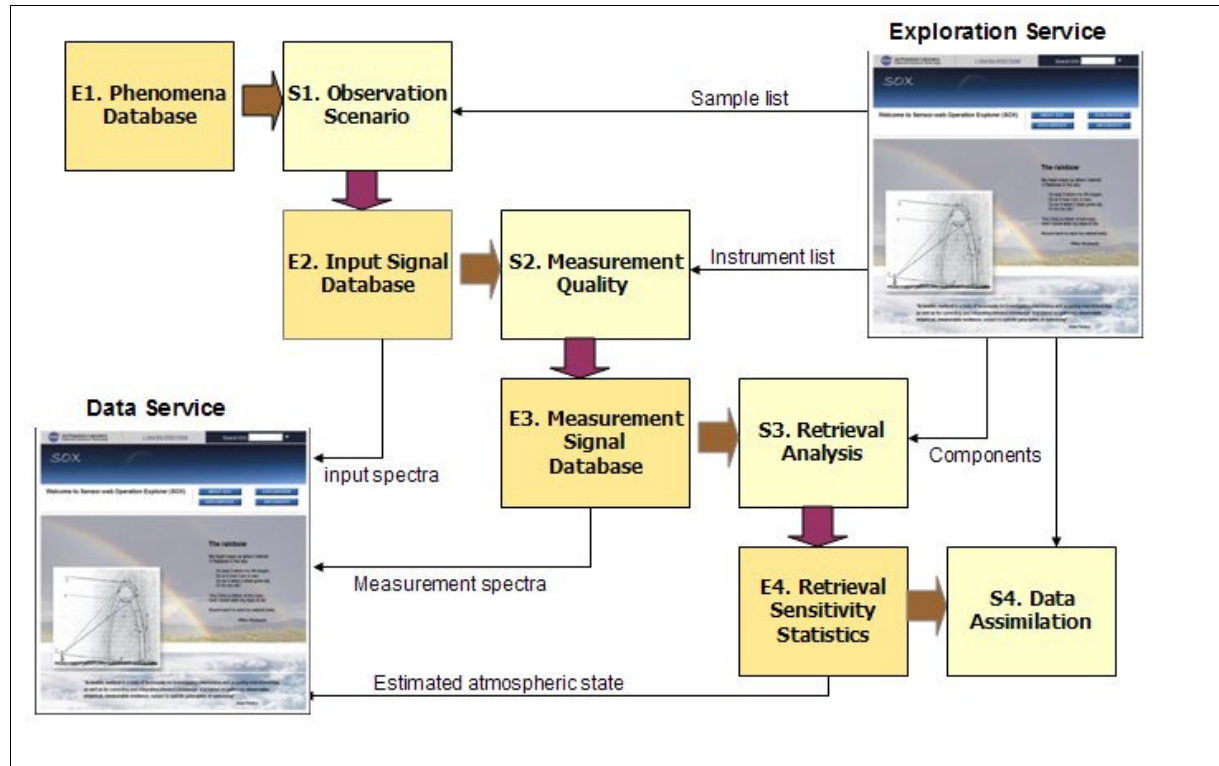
Exploration Service

E1. Phenomena Database

S1. Observation Scenario

Sample list

SOX

Welcome to Sensor-web Operation Explorer (SOX)

The rainbow

E2. Input Signal Database

S2. Measurement Quality

Instrument list

Data Service

SOX

Welcome to Sensor-web Operation Explorer (SOX)

The rainbow

input spectra

E3. Measurement Signal Database

S3. Retrieval Analysis

Components

Measurement spectra

E4. Retrieval Sensitivity Statistics

S4. Data Assimilation

Estimated atmospheric state